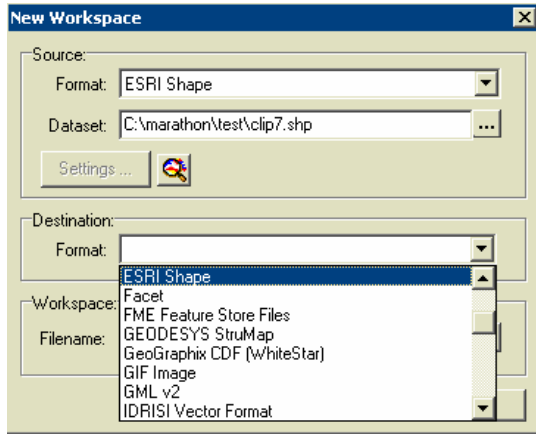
New Workspace

Source:

Format: ESRI Shape

Dataset: C:\marathon\test\clip7.shp

...

Settings ...

Destination:

Format:

ESRI Shape
Facet
FME Feature Store Files
GEODESYS StruMap
GeoGraphix CDF (WhiteStar)
GIF Image
GML v2
IDRISI Vector Format

Workspace:

Filename: